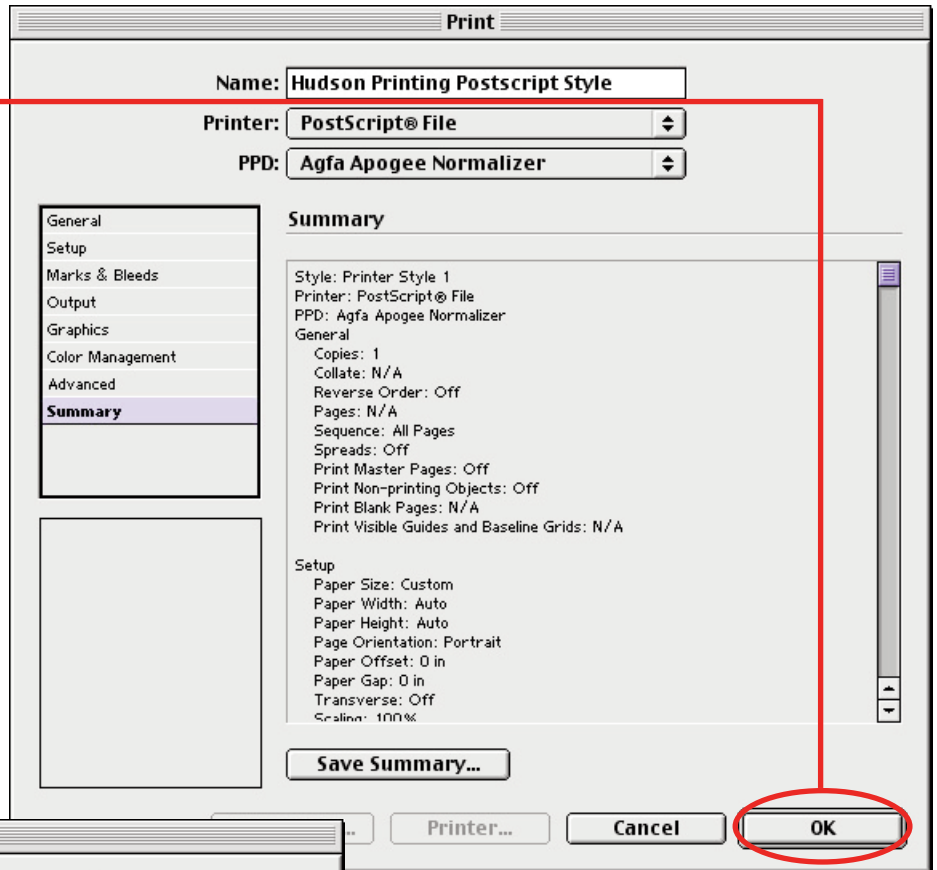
Print

Name: Hudson Printing Postscript Style

Printer: PostScript® File

PPD: Agfa Apogee Normalizer

General
Setup
Marks & Bleeds
Output
Graphics
Color Management
Advanced
Summary

Summary

Style: Printer Style 1
Printer: PostScript® File
PPD: Agfa Apogee Normalizer
General
Copies: 1
Collate: N/A
Reverse Order: Off
Pages: N/A
Sequence: All Pages
Spreads: Off
Print Master Pages: Off
Print Non-printing Objects: Off
Print Blank Pages: N/A
Print Visible Guides and Baseline Grids: N/A

Setup
Paper Size: Custom
Paper Width: Auto
Paper Height: Auto
Page Orientation: Portrait
Paper Offset: 0 in
Paper Gap: 0 in
Transverse: Off
Scaling: 100%

Save Summary...

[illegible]... Printer... Cancel OK